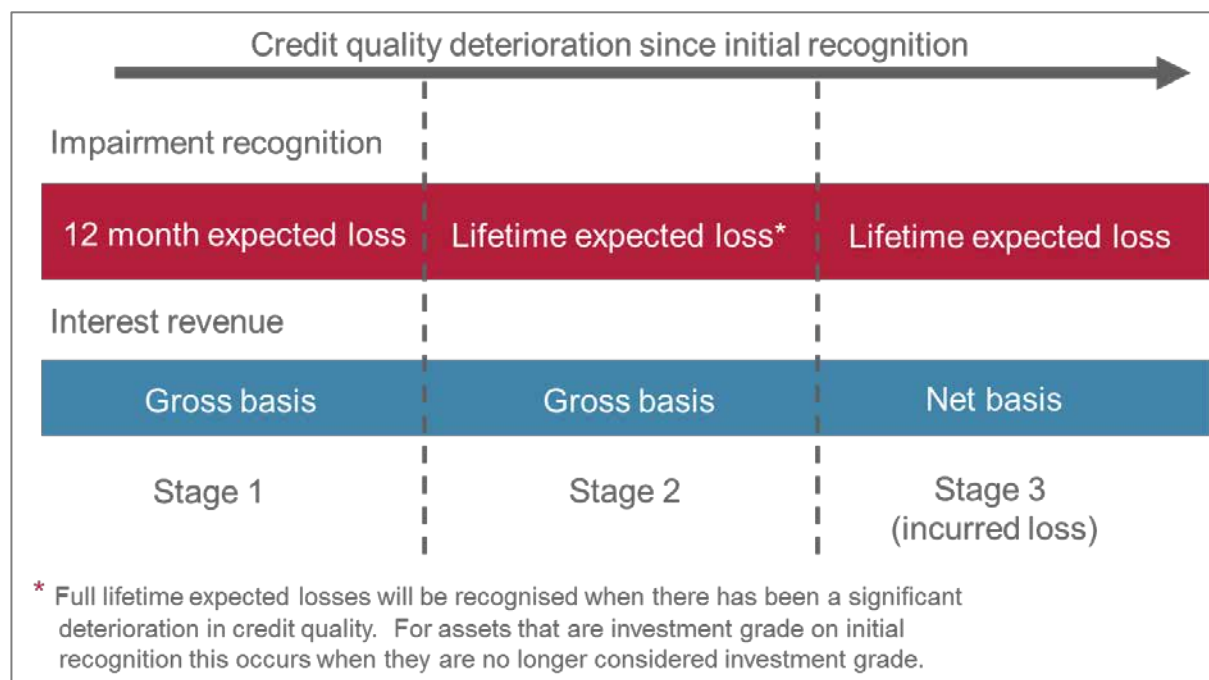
Credit quality deterioration since initial recognition

Impairment recognition

12 month expected loss

Lifetime expected loss*

Lifetime expected loss

Interest revenue

Gross basis

Gross basis

Net basis

Stage 1

Stage 2

Stage 3
(incurred loss)

* Full lifetime expected losses will be recognised when there has been a significant deterioration in credit quality. For assets that are investment grade on initial recognition this occurs when they are no longer considered investment grade.